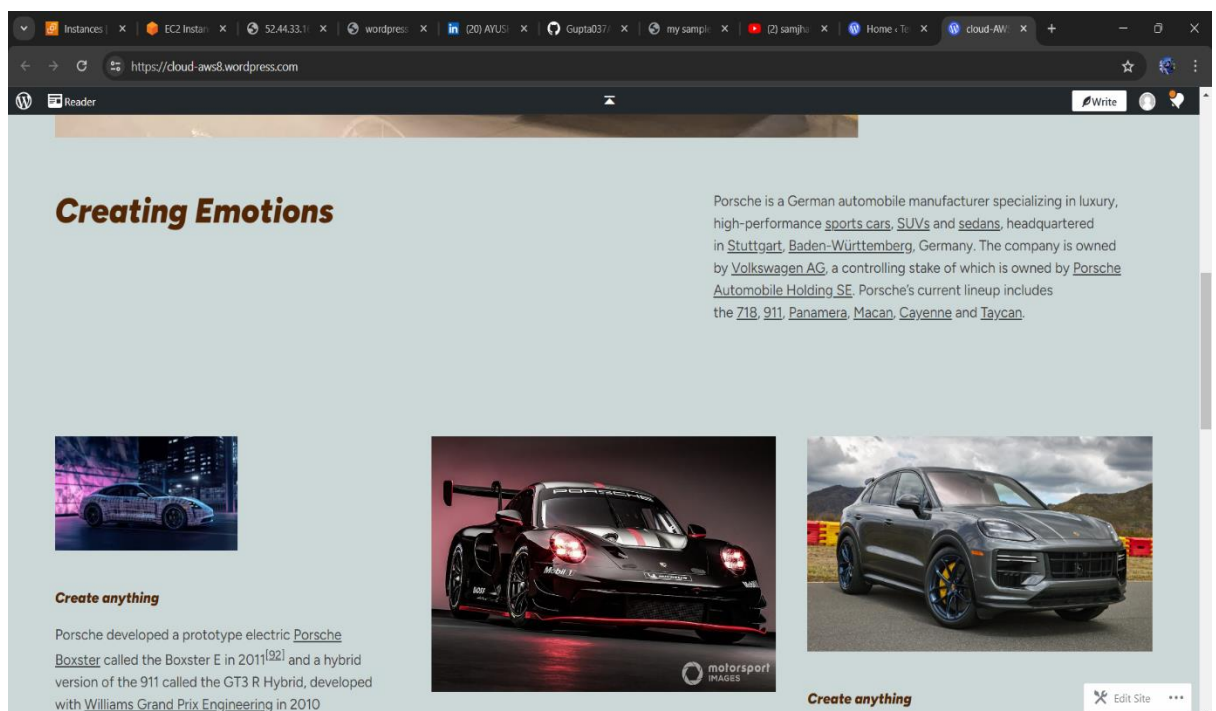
Instances | × EC2 Instan × 52.44.33.1 × wordpress × (20) AYUSI × Gupta037/ × my sample × (2) samjha × Home ‹ Te × cloud-AW × +

https://cloud-aws8.wordpress.com

Reader

Write

Creating Emotions

Porsche is a German automobile manufacturer specializing in luxury, high-performance sports cars, SUVs and sedans, headquartered in Stuttgart, Baden-Württemberg, Germany. The company is owned by Volkswagen AG, a controlling stake of which is owned by Porsche Automobile Holding SE. Porsche's current lineup includes the 718, 911, Panamera, Macan, Cayenne and Taycan.

Create anything

Porsche developed a prototype electric Porsche Boxster called the Boxster E in 2011[92] and a hybrid version of the 911 called the GT3 R Hybrid, developed with Williams Grand Prix Engineering in 2010

PORSCHE

Mobil 1

motorsport IMAGES

Create anything

Edit Site

...